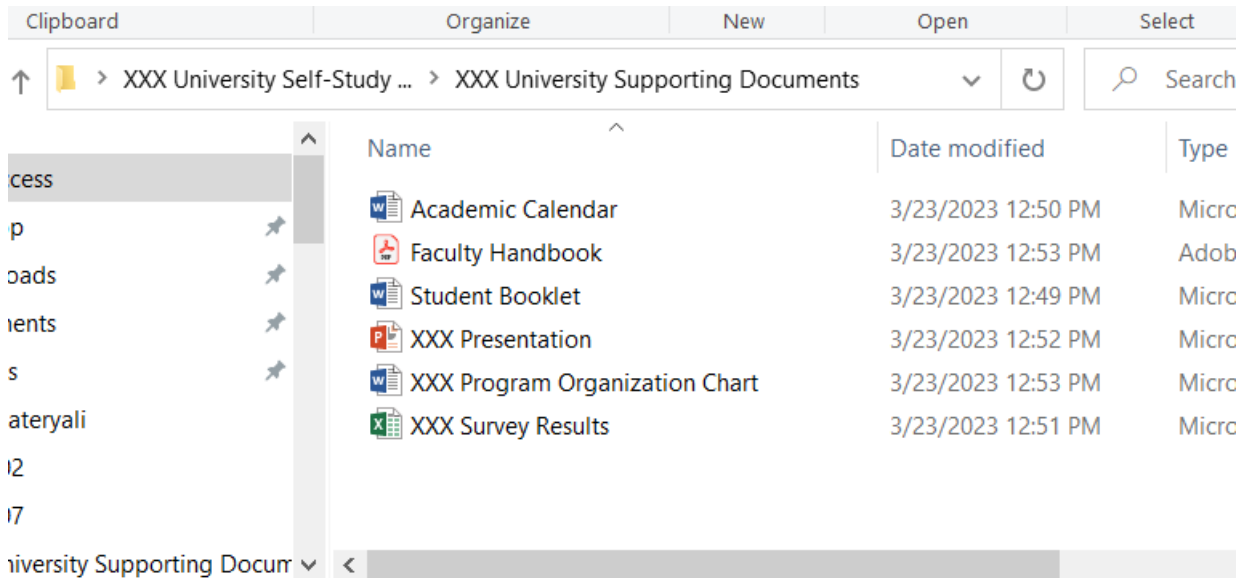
Clipboard Organize New Open Select

> XXX University Self-Study ... > XXX University Supporting Documents

Search

cess
p
oads
nents
s
ateryali
)2
)7
niversity Supporting Docum

| Name | Date modified | Type |
|---|---|---|
| Academic Calendar | 3/23/2023 12:50 PM | Micro |
| Faculty Handbook | 3/23/2023 12:53 PM | Adob |
| Student Booklet | 3/23/2023 12:49 PM | Micro |
| XXX Presentation | 3/23/2023 12:52 PM | Micro |
| XXX Program Organization Chart | 3/23/2023 12:53 PM | Micro |
| XXX Survey Results | 3/23/2023 12:51 PM | Micro |